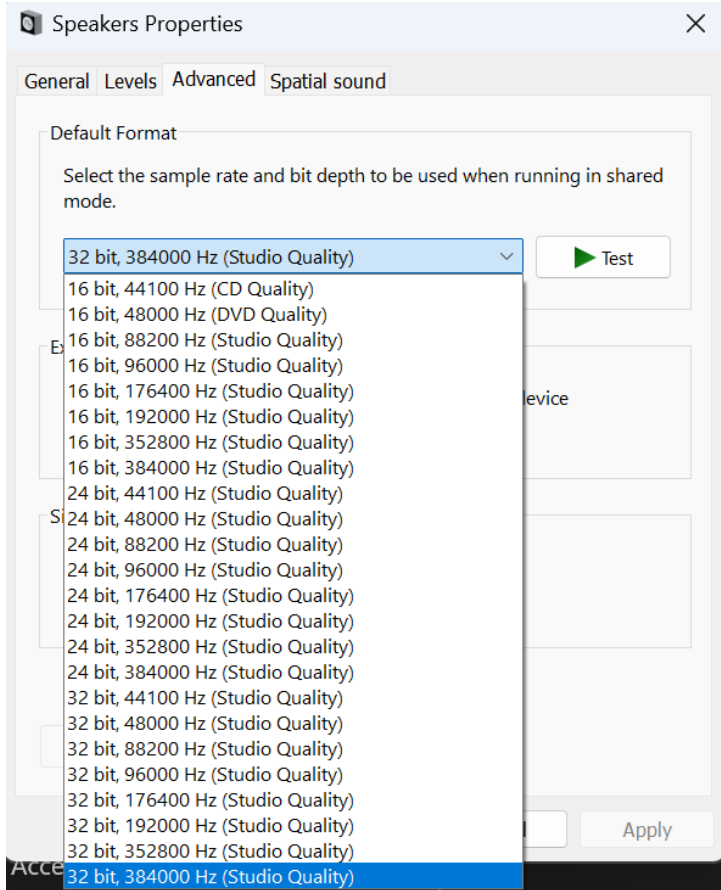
Speakers Properties

General Levels Advanced Spatial sound

Default Format

Select the sample rate and bit depth to be used when running in shared mode.

32 bit, 384000 Hz (Studio Quality)

Test

16 bit, 44100 Hz (CD Quality)
16 bit, 48000 Hz (DVD Quality)
16 bit, 88200 Hz (Studio Quality)
16 bit, 96000 Hz (Studio Quality)
16 bit, 176400 Hz (Studio Quality)
16 bit, 192000 Hz (Studio Quality)
16 bit, 352800 Hz (Studio Quality)
16 bit, 384000 Hz (Studio Quality)
24 bit, 44100 Hz (Studio Quality)
24 bit, 48000 Hz (Studio Quality)
24 bit, 88200 Hz (Studio Quality)
24 bit, 96000 Hz (Studio Quality)
24 bit, 176400 Hz (Studio Quality)
24 bit, 192000 Hz (Studio Quality)
24 bit, 352800 Hz (Studio Quality)
24 bit, 384000 Hz (Studio Quality)
32 bit, 44100 Hz (Studio Quality)
32 bit, 48000 Hz (Studio Quality)
32 bit, 88200 Hz (Studio Quality)
32 bit, 96000 Hz (Studio Quality)
32 bit, 176400 Hz (Studio Quality)
32 bit, 192000 Hz (Studio Quality)
32 bit, 352800 Hz (Studio Quality)
32 bit, 384000 Hz (Studio Quality)

Ex

evice

Si

Apply

Acce